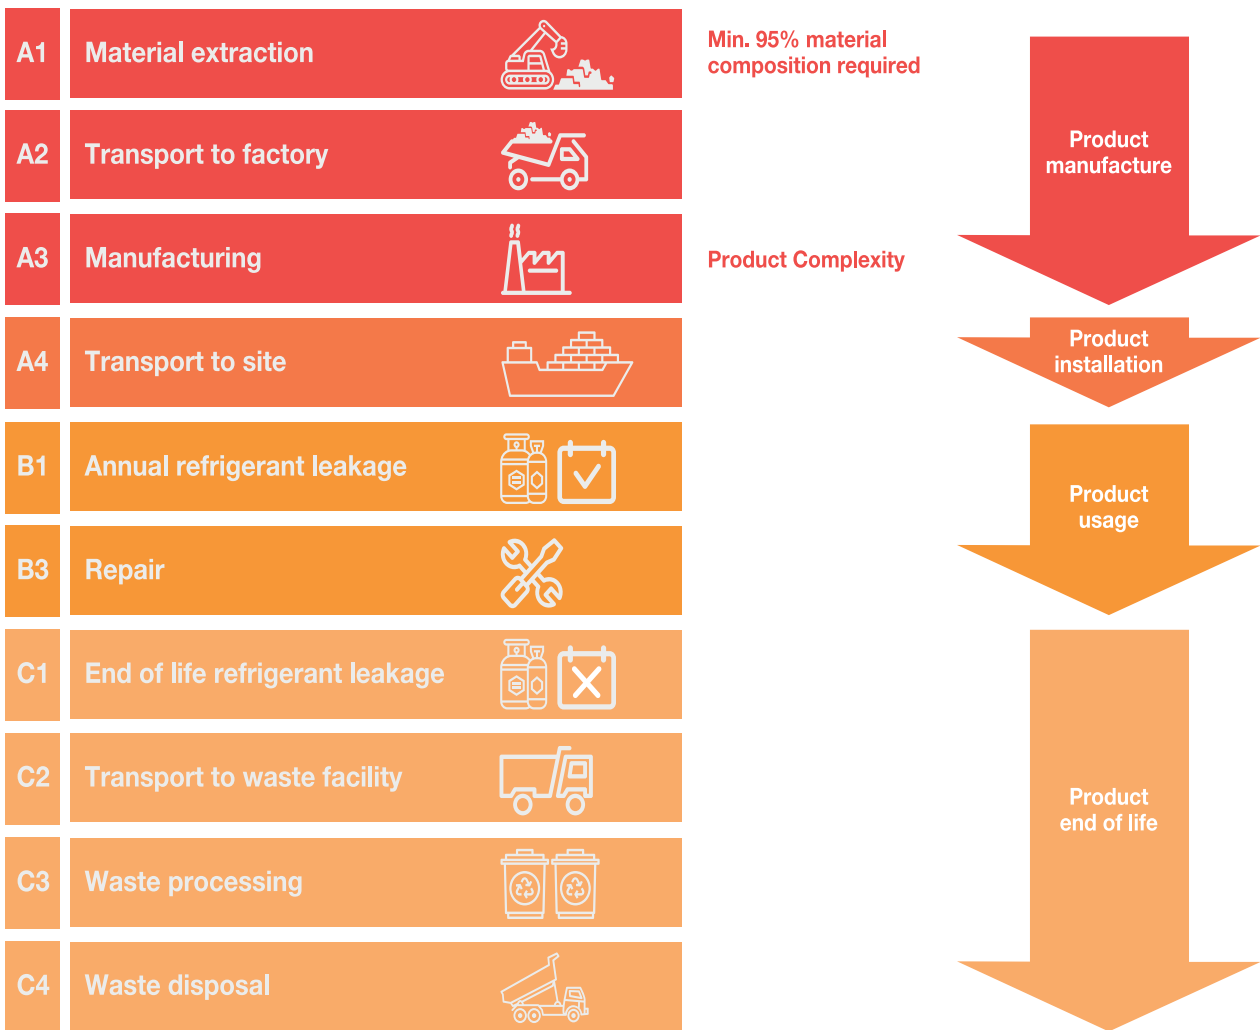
A1 Material extraction

A2 Transport to factory

A3 Manufacturing

A4 Transport to site

B1 Annual refrigerant leakage

B3 Repair

C1 End of life refrigerant leakage

C2 Transport to waste facility

C3 Waste processing

C4 Waste disposal

Min. 95% material composition required

Product Complexity

Product manufacture

Product installation

Product usage

Product end of life